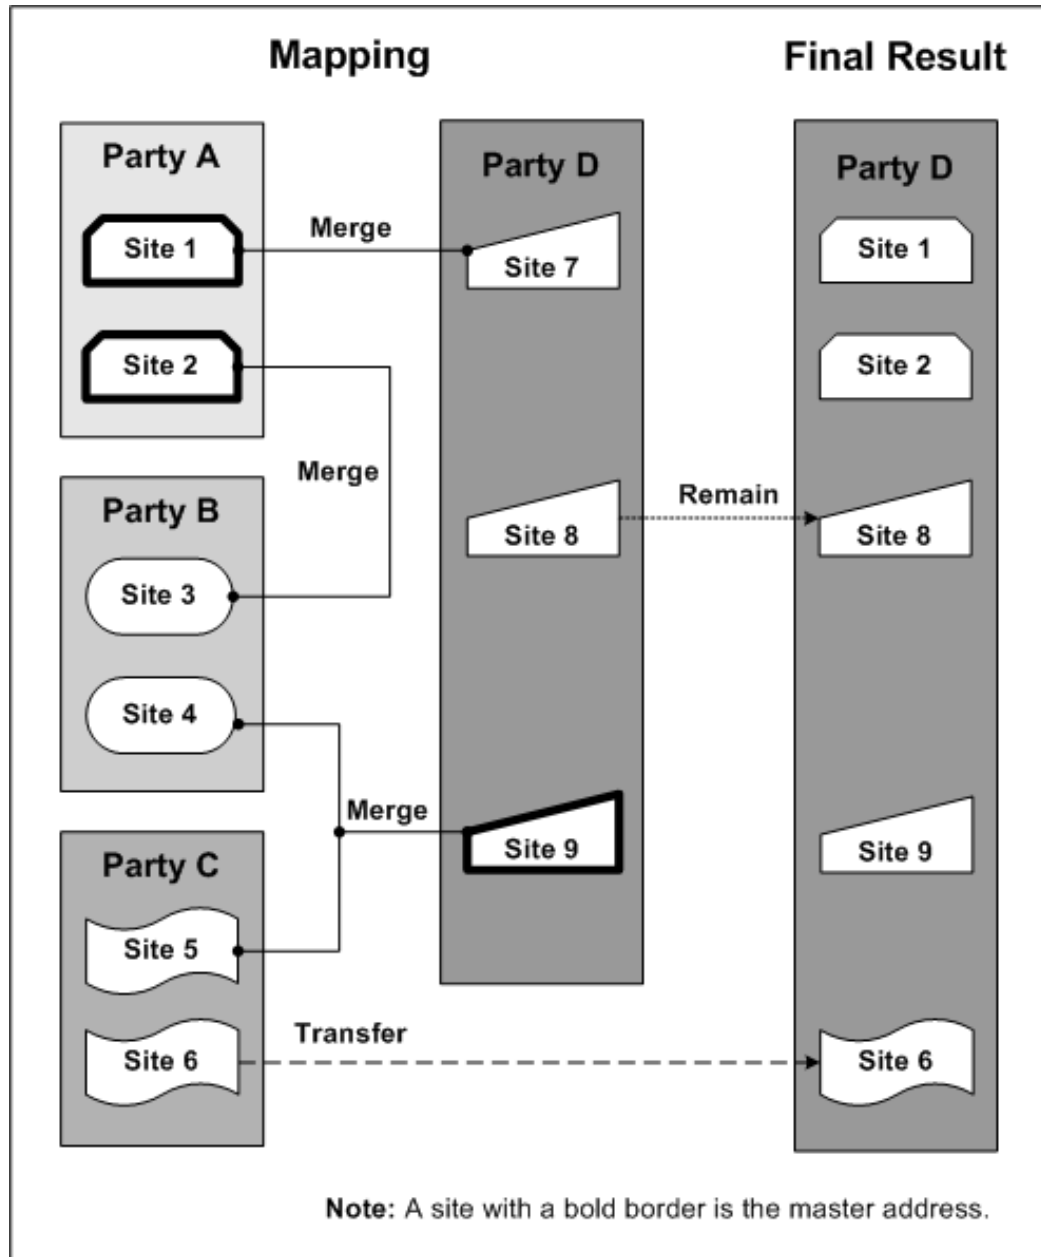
Mapping

Final Result

Party A

Site 1

Site 2

Party B

Site 3

Site 4

Party C

Site 5

Site 6

Party D

Site 7

Site 8

Site 9

Merge

Merge

Merge

Remain

Transfer

Party D

Site 1

Site 2

Site 8

Site 9

Site 6

Note: A site with a bold border is the master address.